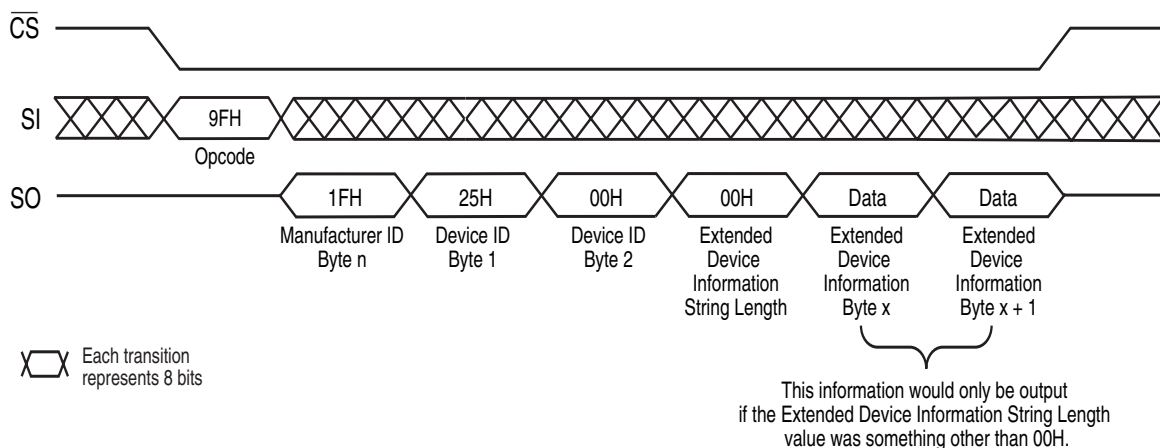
$\overline{CS}$

SI

9FH

Opcode

SO

1FH

Manufacturer ID Byte n

25H

Device ID Byte 1

00H

Device ID Byte 2

00H

Extended Device Information String Length

Data

Extended Device Information Byte x

Data

Extended Device Information Byte x + 1

Each transition represents 8 bits

This information would only be output if the Extended Device Information String Length value was something other than 00H.